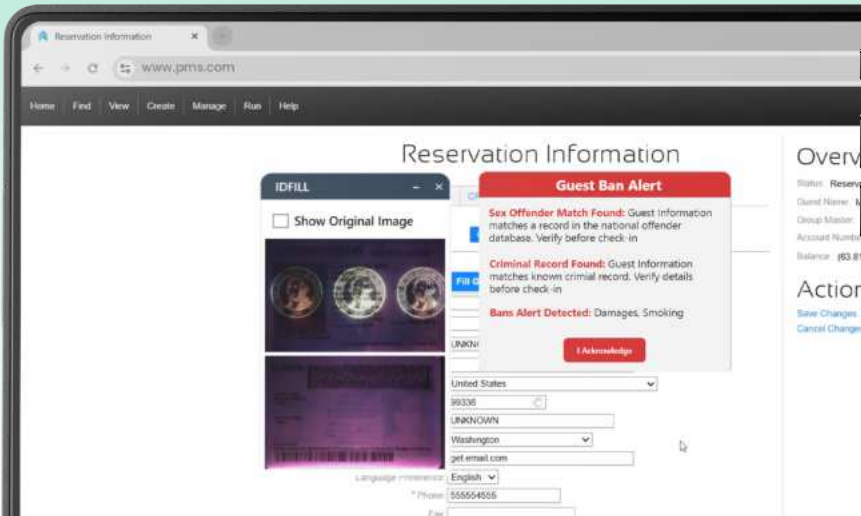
Reservation Information ×

www.pms.com

Home Find View Create Manage Run Help

Reservation Information

IDFILL – ×

Show Original Image

Guest Ban Alert

Sex Offender Match Found: Guest information matches a record in the national offender database. Verify before check-in

Criminal Record Found: Guest information matches known crimial record. Verify details before check-in

Bans Alert Detected: Damages, Smoking

I Acknowledge

Fill C

UNKN

United States

99336

UNKNOWN

Washington

get.email.com

Language Preference English

* Phone 555554555

Fax

Overv

Status Reserv

Guest Name

Group Master

Account Numb

Balance (63.8

Action

Save Changes

Cancel Change